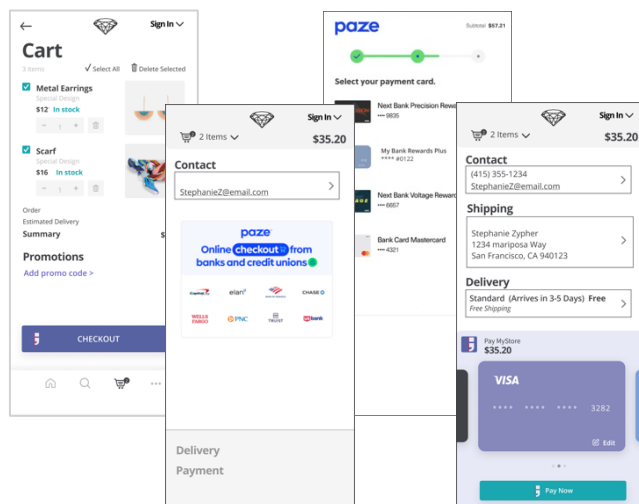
Sign In

Cart

3 items

Select All

Delete Selected

Metal Earrings

Special Design

$12 In stock

1

Scarf

Special Design

$16 In stock

1

Order

Estimated Delivery

Summary

$

Promotions

Add promo code >

CHECKOUT

paze

Subtotal $67.21

Select your payment card.

Next Bank Precision Rewards

•••• 9835

My Bank Rewards Plus

•••• #0122

Next Bank Voltage Rewards

•••• 6657

Bank Card Mastercard

•••• 4321

Sign In

2 Items

$35.20

Contact

StephanieZ@email.com

paze

Online checkout from banks and credit unions

Capital One

elan

Bank of America

CHASE

WELLS FARGO

PNC

TRUIST

usbank

Delivery

Payment

Sign In

2 Items

$35.20

Contact

(415) 355-1234

StephanieZ@email.com

Shipping

Stephanie Zypher

1234 mariposa Way

San Francisco, CA 940123

Delivery

Standard (Arrives in 3-5 Days) Free

Free Shipping

Pay MyStore

$35.20

VISA

•••• •••• •••• 3282

Edit

Pay Now